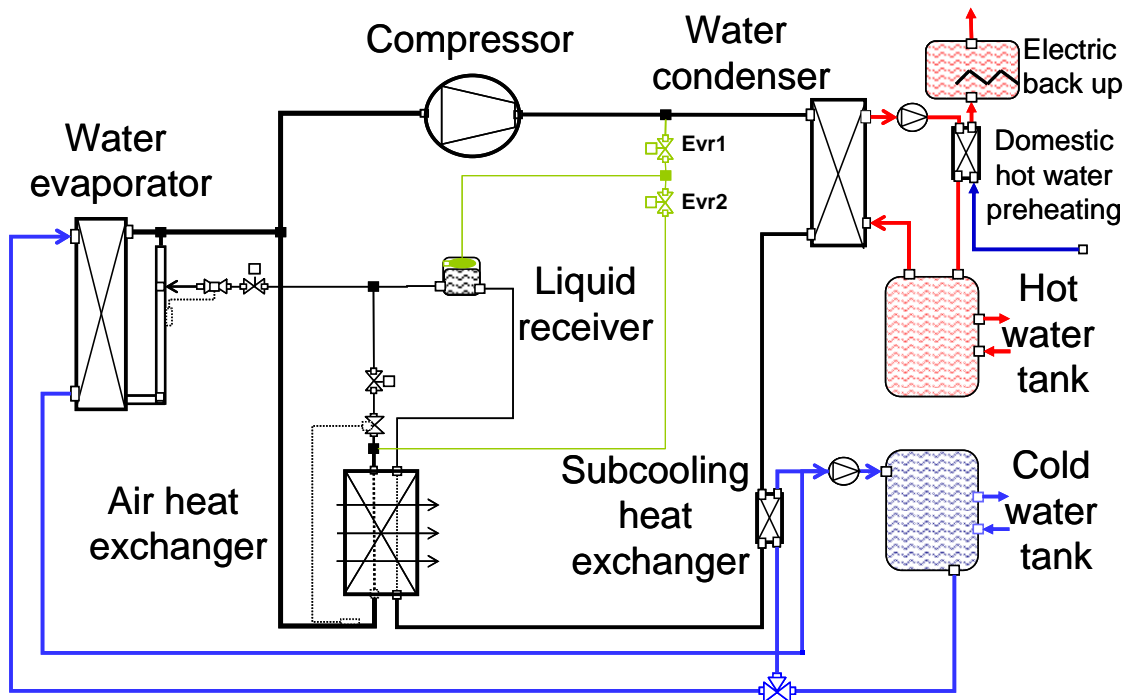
Compressor

Water condenser

Electric back up

Domestic hot water preheating

Water evaporator

Evr1

Evr2

Liquid receiver

Hot water tank

Air heat exchanger

Subcooling heat exchanger

Cold water tank